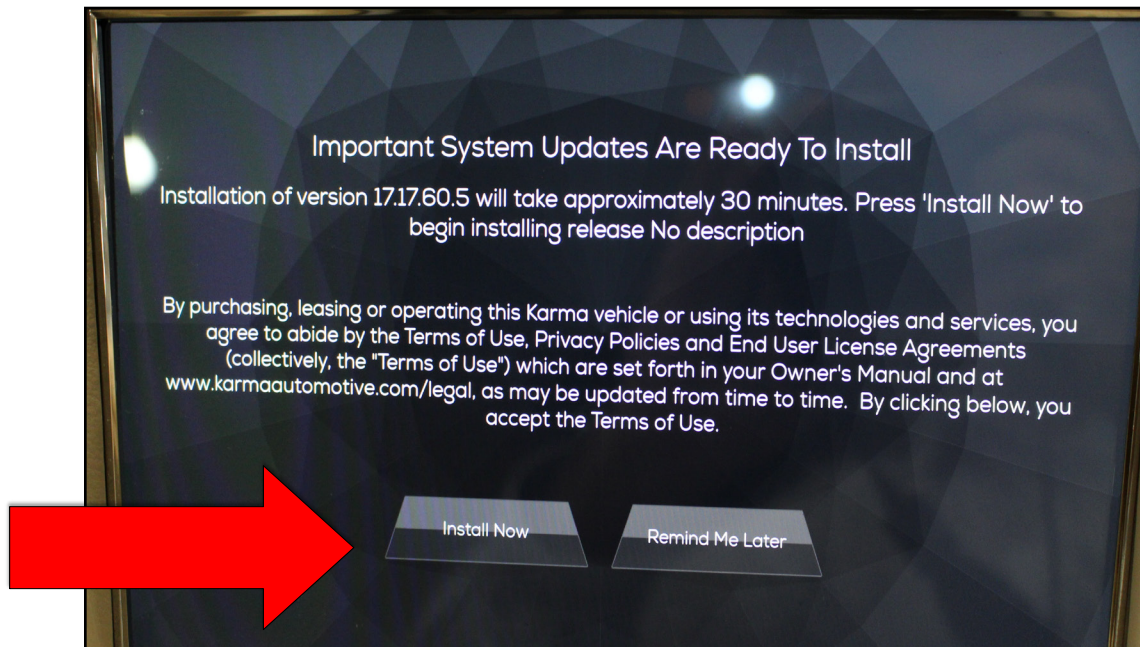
Important System Updates Are Ready To Install

Installation of version 17.17.60.5 will take approximately 30 minutes. Press 'Install Now' to begin installing release No description

By purchasing, leasing or operating this Karma vehicle or using its technologies and services, you agree to abide by the Terms of Use, Privacy Policies and End User License Agreements (collectively, the "Terms of Use") which are set forth in your Owner's Manual and at www.karmaautomotive.com/legal, as may be updated from time to time. By clicking below, you accept the Terms of Use.

Install Now

Remind Me Later